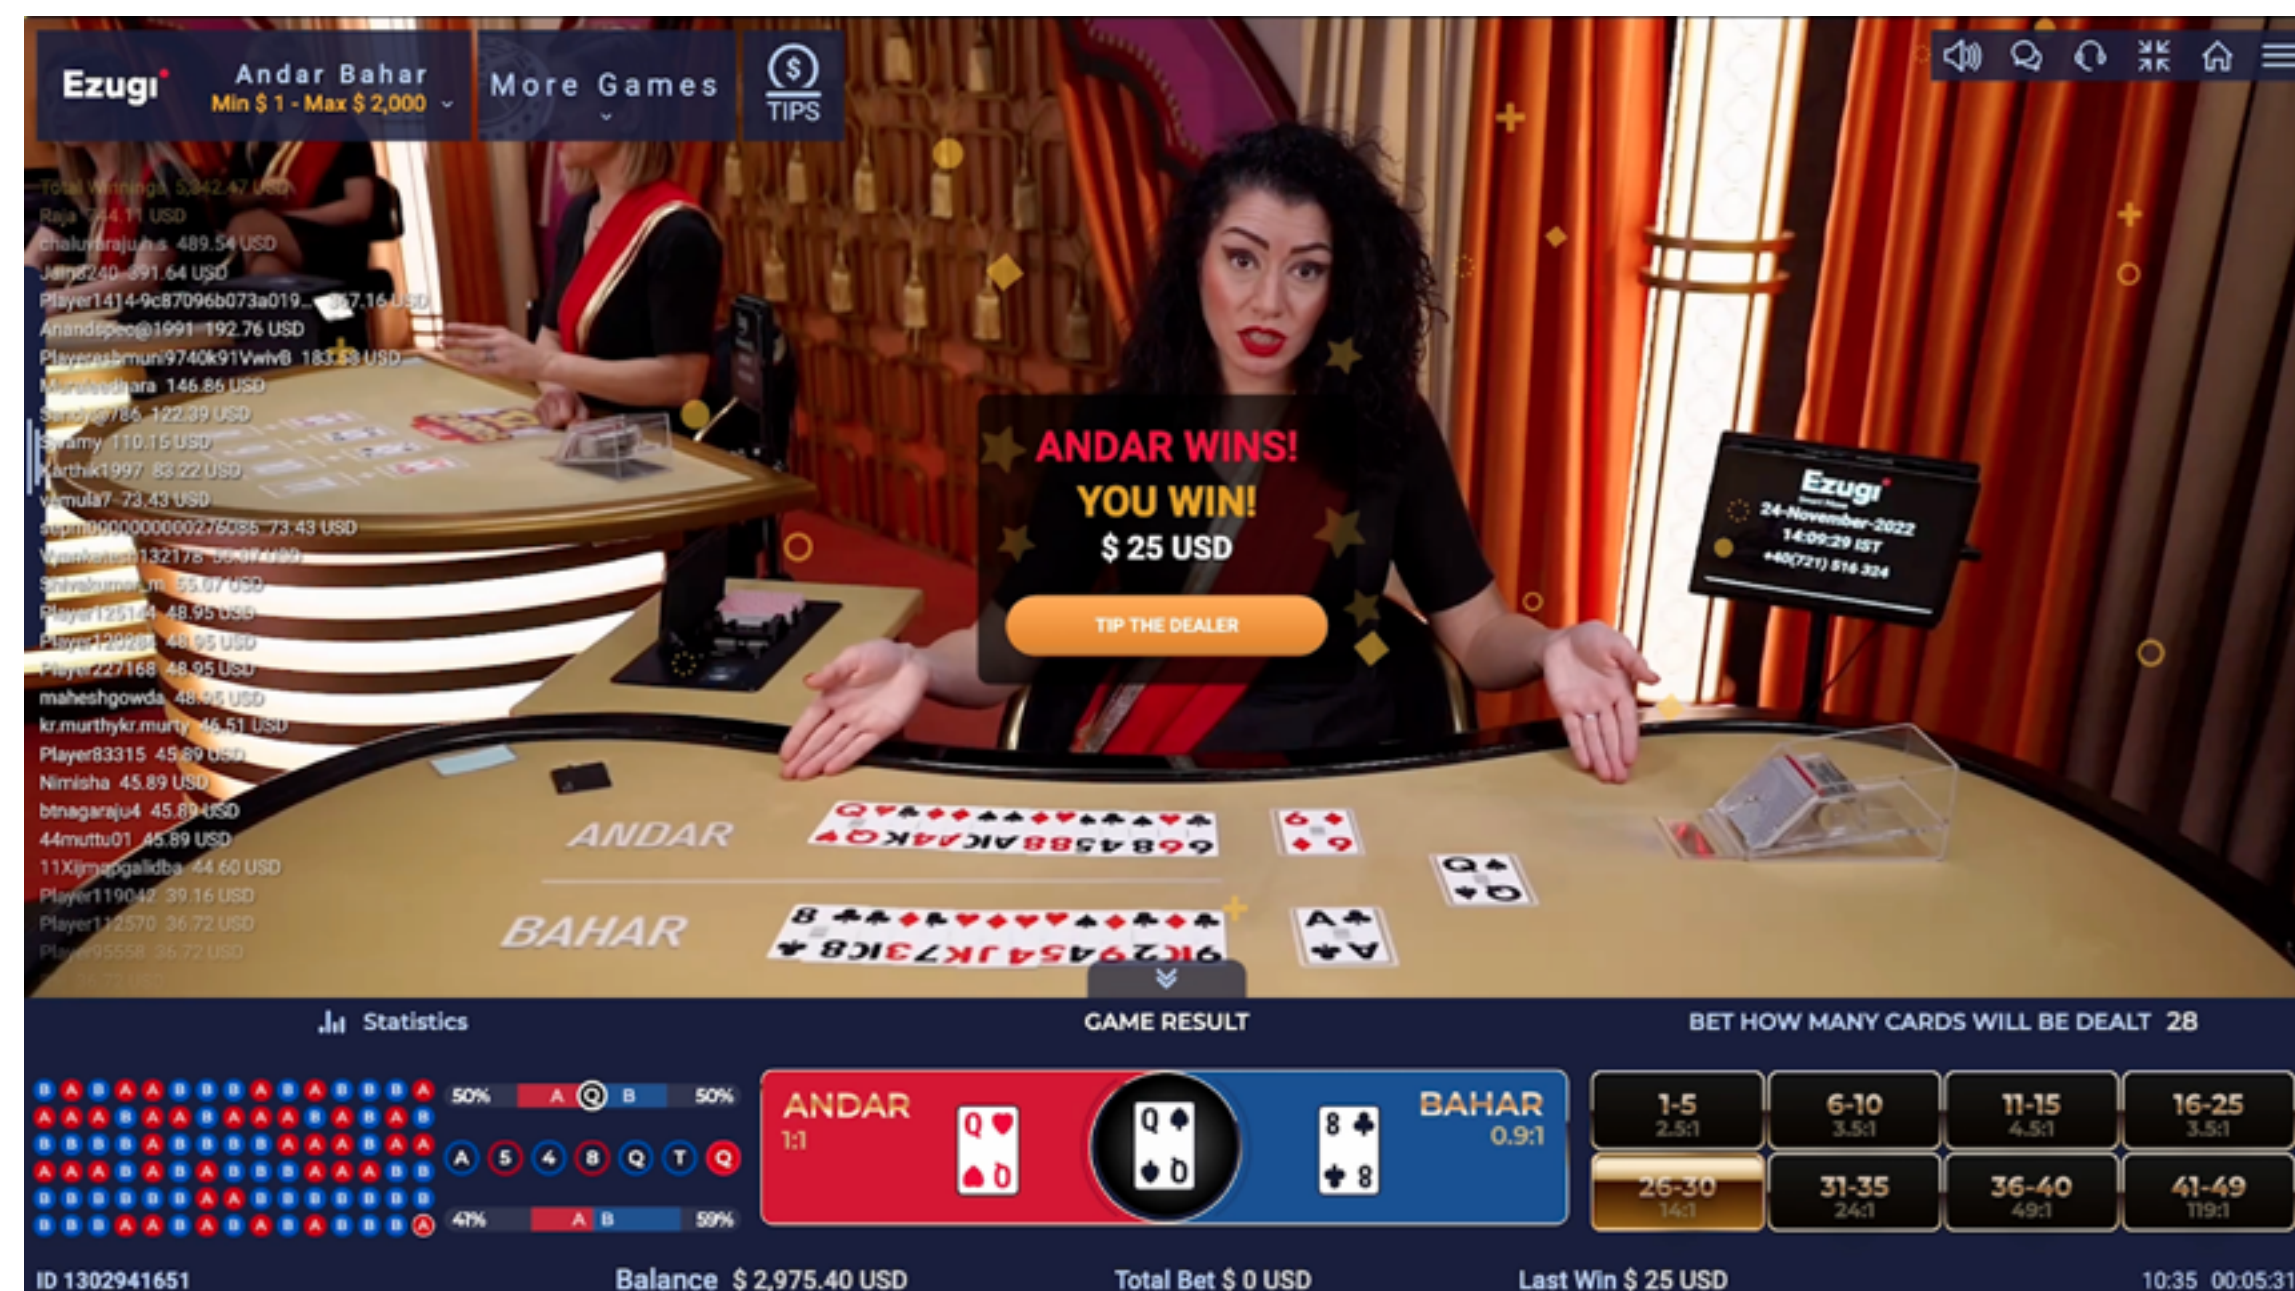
Ezugi Andar Bahar Min $ 1 - Max $ 2,000 More Games TIPS

Total Winnings 5,342.47 USD
Raja 744.11 USD
chaluvarajun s 489.54 USD
Jaina240 391.64 USD
Player1414-9c87096b073a019... 197.16 USD
Anandapeo@1991 192.76 USD
Player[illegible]muni9740k91VwivB 183.53 USD
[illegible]ara 146.86 USD
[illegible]786 122.39 USD
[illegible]amy 110.15 USD
Karthik1997 83.22 USD
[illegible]mula7 73.43 USD
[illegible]00000000000276085 73.43 USD
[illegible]132178 55.07 USD
Shivakumar.m 55.07 USD
Player125144 48.95 USD
Player120281 48.95 USD
Player227168 48.95 USD
maheshgowda 48.95 USD
kr.murthykr.murty 46.51 USD
Player83315 45.89 USD
Nimisha 45.89 USD
btnagaraju4 45.89 USD
44muttu01 45.89 USD
11Xijmagpgalidba 44.60 USD
Player119042 39.16 USD
Player112570 36.72 USD
Player95558 36.72 USD

ANDAR WINS!
YOU WIN!
$ 25 USD
TIP THE DEALER

Ezugi
24-November-2022
14:09:29 IST
+40(721) 516 324

ANDAR
BAHAR

Statistics
GAME RESULT
BET HOW MANY CARDS WILL BE DEALT 28

50% A B 50%
A 5 4 8 Q T Q
41% A B 59%

ANDAR 1:1
BAHAR 0.9:1

| 1-5 2.5:1 | 6-10 3.5:1 | 11-15 4.5:1 | 16-25 3.5:1 |
|---|---|---|---|
| 26-30 14:1 | 31-35 24:1 | 36-40 49:1 | 41-49 119:1 |

ID 1302941651 Balance $ 2,975.40 USD Total Bet $ 0 USD Last Win $ 25 USD 10:35 00:05:31